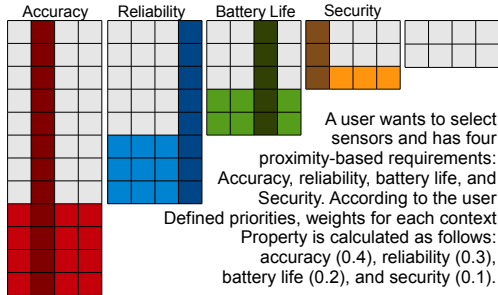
Accuracy Reliability Battery Life Security

A user wants to select sensors and has four proximity-based requirements: Accuracy, reliability, battery life, and Security. According to the user Defined priorities, weights for each context Property is calculated as follows: accuracy (0.4), reliability (0.3), battery life (0.2), and security (0.1).